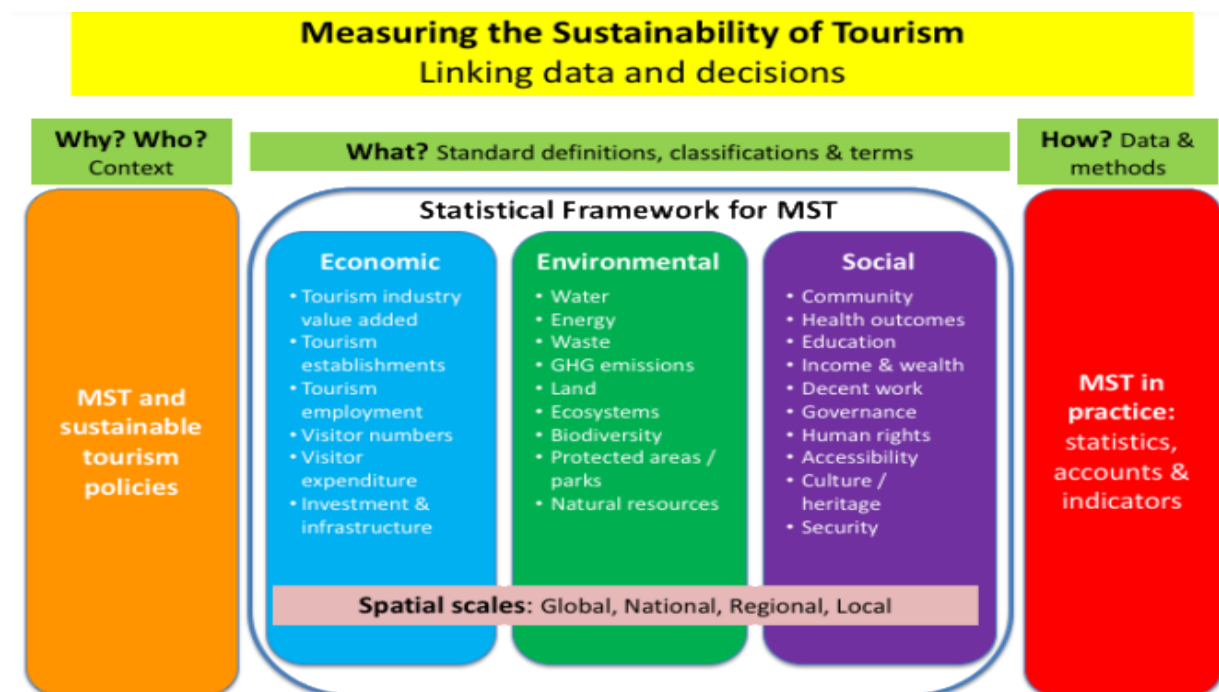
Measuring the Sustainability of Tourism
Linking data and decisions

Why? Who?
Context

MST and sustainable tourism policies

What? Standard definitions, classifications & terms

Statistical Framework for MST

Economic
• Tourism industry value added
• Tourism establishments
• Tourism employment
• Visitor numbers
• Visitor expenditure
• Investment & infrastructure

Environmental
• Water
• Energy
• Waste
• GHG emissions
• Land
• Ecosystems
• Biodiversity
• Protected areas / parks
• Natural resources

Social
• Community
• Health outcomes
• Education
• Income & wealth
• Decent work
• Governance
• Human rights
• Accessibility
• Culture / heritage
• Security

Spatial scales: Global, National, Regional, Local

How? Data & methods

MST in practice: statistics, accounts & indicators